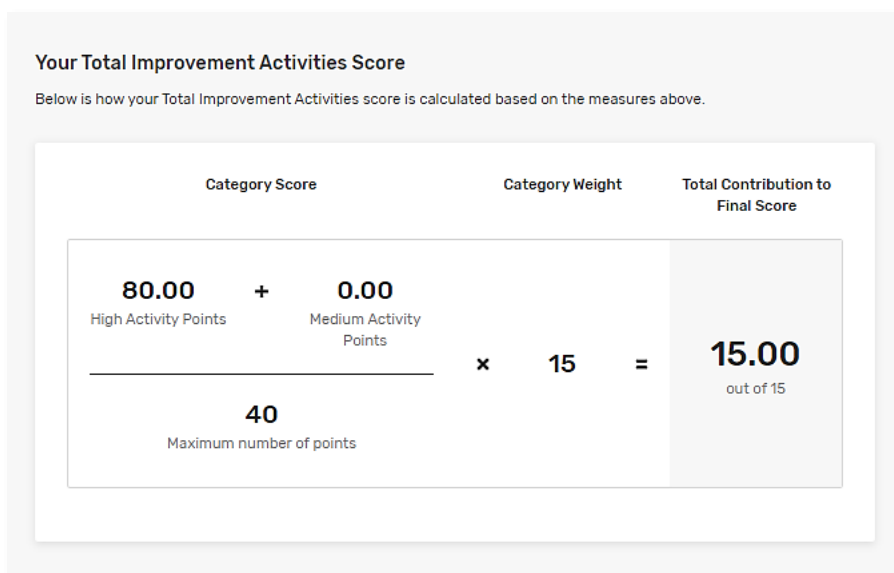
Your Total Improvement Activities Score

Below is how your Total Improvement Activities score is calculated based on the measures above.

Category Score

Category Weight

Total Contribution to Final Score

80.00
High Activity Points

+

0.00
Medium Activity Points

40
Maximum number of points

×

15

=

15.00
out of 15